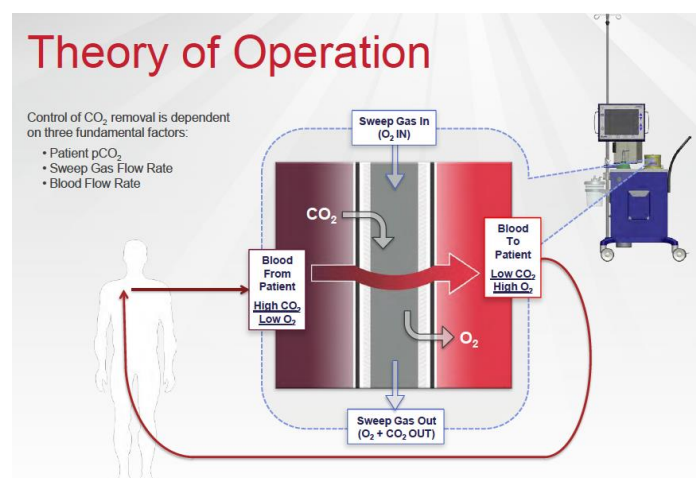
Theory of Operation

Control of $CO_2$ removal is dependent on three fundamental factors:

• Patient $pCO_2$
• Sweep Gas Flow Rate
• Blood Flow Rate

Sweep Gas In ($O_2$ IN)

$CO_2$

Blood From Patient
High $CO_2$
Low $O_2$

Blood To Patient
Low $CO_2$
High $O_2$

$O_2$

Sweep Gas Out ($O_2$ + $CO_2$ OUT)